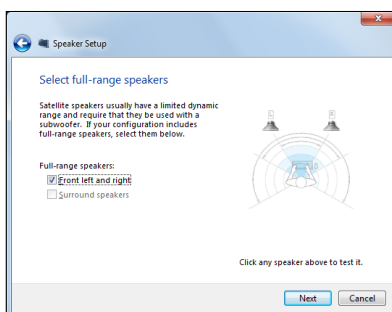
Speaker Setup

Select full-range speakers

Satellite speakers usually have a limited dynamic range and require that they be used with a subwoofer. If your configuration includes full-range speakers, select them below.

Full-range speakers:

Front left and right

Surround speakers

Click any speaker above to test it.

Next Cancel